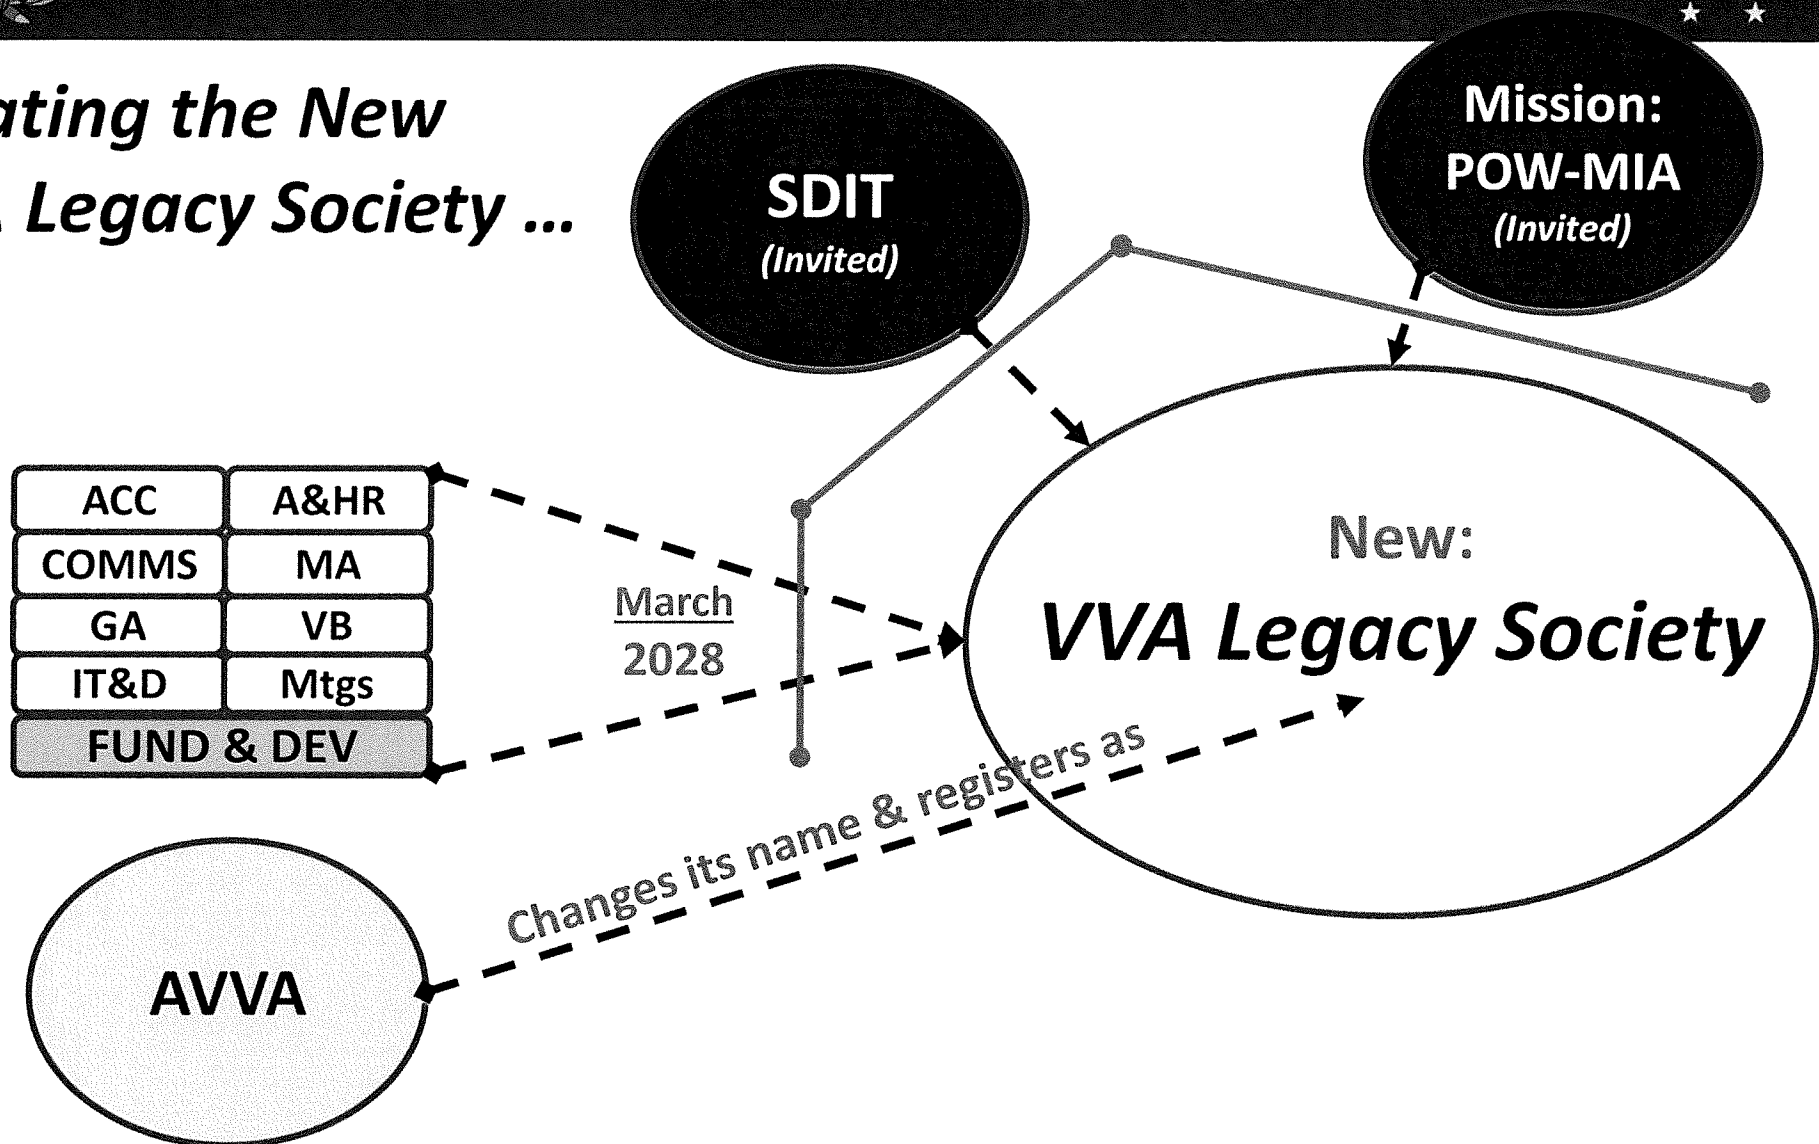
ating the New
Legacy Society ...

SDIT
(Invited)

Mission:
POW-MIA
(Invited)

| ACC | A&HR |
|---|---|
| COMMS | MA |
| GA | VB |
| IT&D | Mtgs |
| FUND & DEV | |

March
2028

New:
VVA Legacy Society

Changes its name & registers as

AVVA